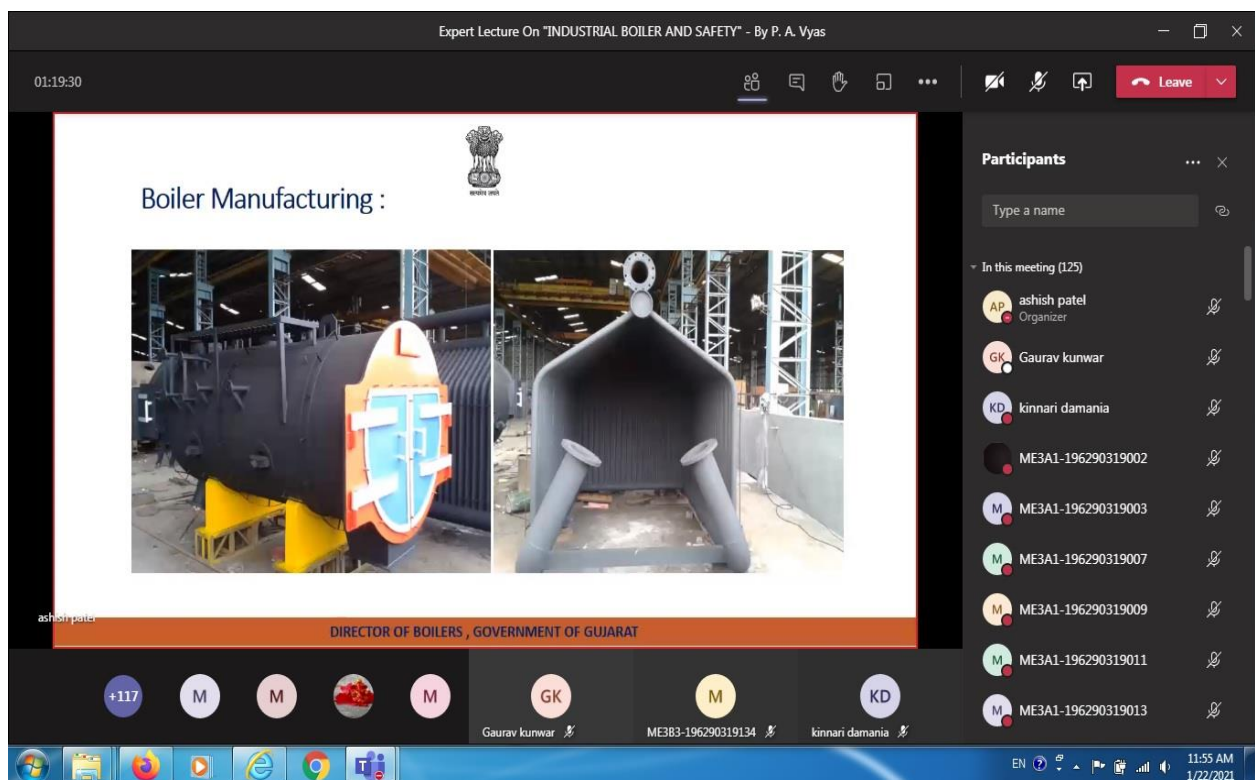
Expert Lecture On "INDUSTRIAL BOILER AND SAFETY" - By P. A. Vyas

01:19:30

Leave

Boiler Manufacturing :

सत्यमेव जयते

ashish patel

DIRECTOR OF BOILERS , GOVERNMENT OF GUJARAT

Participants

Type a name

In this meeting (125)

AP ashish patel
Organizer

GK Gaurav kunwar

KD kinnari damania

ME3A1-196290319002

M ME3A1-196290319003

M ME3A1-196290319007

M ME3A1-196290319009

M ME3A1-196290319011

M ME3A1-196290319013

+117 M M M GK M KD

Gaurav kunwar

ME3B3-196290319134

kinnari damania

EN

11:55 AM
1/22/2021